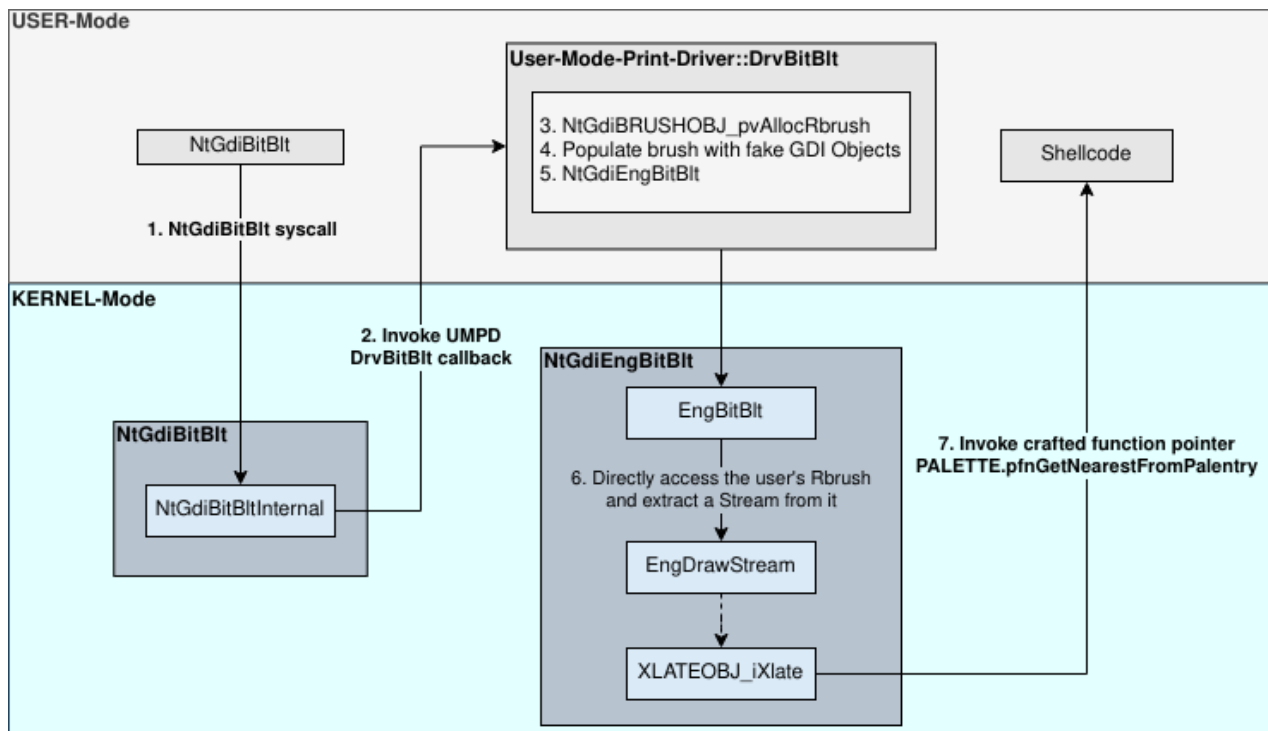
USER-Mode

NtGdiBitBlt

1. NtGdiBitBlt syscall

User-Mode-Print-Driver::DrvBitBlt

3. NtGdiBRUSHOBJ_pvAllocRbrush
4. Populate brush with fake GDI Objects
5. NtGdiEngBitBlt

Shellcode

KERNEL-Mode

2. Invoke UMPD DrvBitBlt callback

NtGdiBitBlt

NtGdiBitBltInternal

NtGdiEngBitBlt

EngBitBlt

6. Directly access the user's Rbrush and extract a Stream from it

EngDrawStream

XLATEOBJ_iXlate

7. Invoke crafted function pointer PALETTE.pfnGetNearestFromPalentry